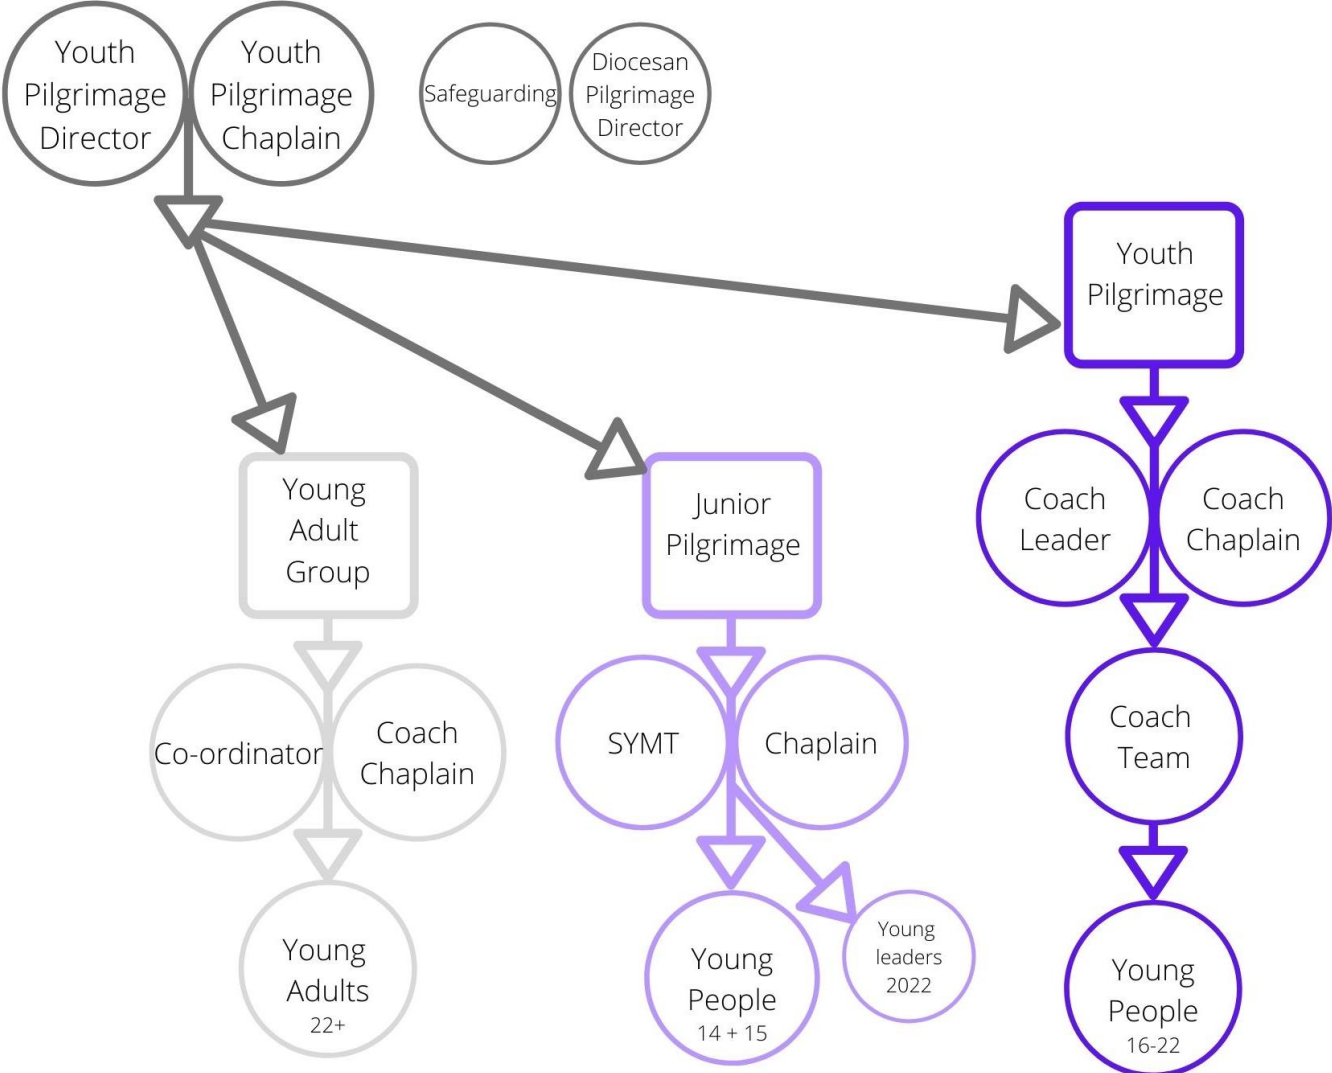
Youth Pilgrimage Director

Youth Pilgrimage Chaplain

Safeguarding

Diocesan Pilgrimage Director

Youth Pilgrimage

Coach Leader

Coach Chaplain

Coach Team

Young People
16-22

Young Adult Group

Co-ordinator

Coach Chaplain

Young Adults
22+

Junior Pilgrimage

SYMT

Chaplain

Young People
14 + 15

Young leaders 2022